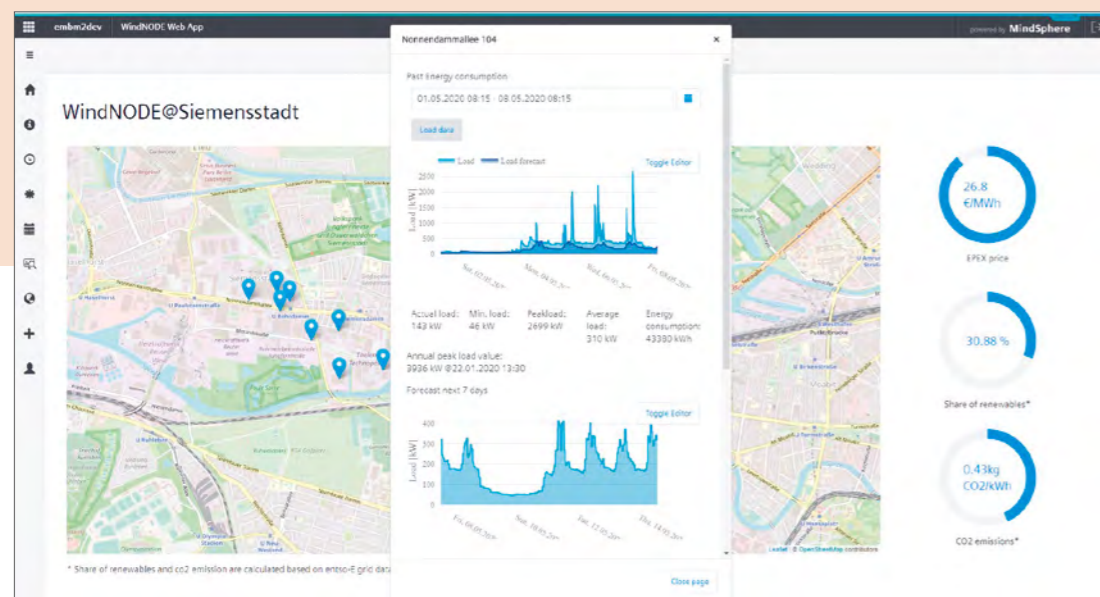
cmbm2dev WindNODE Web App

powered by MindSphere

WindNODE@Siemensstadt

Nonnendammallee 104

Past Energy consumption

01.05.2020 08:15 - 08.05.2020 08:15

Load data

Load Load Forecast

Toggle Editor

Load [kW]

2500
2000
1500
1000
500
0

Actual load: 143 kW

Min. load: 46 kW

Peakload: 2699 kW

Average load: 310 kW

Energy consumption: 43380 kWh

Annual peak load value: 3936 kW @22.01.2020 13:30

Forecast next 7 days

Toggle Editor

Load [kW]

400
300
200
100
0

Close page

26.8 €/MWh

EPEX price

30.88 %

Share of renewables*

0.43kg CO2/kWh

CO2 emissions*

* Share of renewables and co2 emission are calculated based on entso-E grid data

Leaflet | © OpenStreetMap contributors